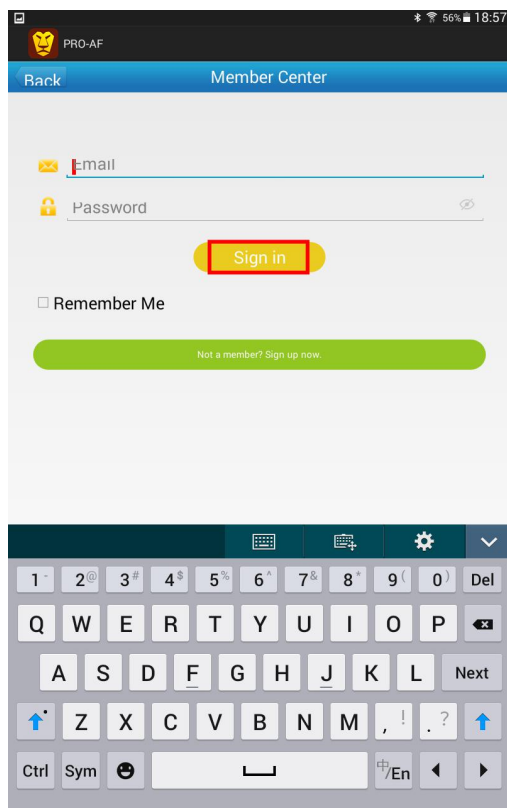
56% 18:57
PRO-AF
Back
Member Center
Email
Password
Sign in
Remember Me
Not a member? Sign up now.
1 - 2 @ 3 # 4 $ 5 % 6 ^ 7 & 8 * 9 ( 0 ) Del
Q W E R T Y U I O P
A S D F G H J K L Next
Z X C V B N M , ! . ?
Ctrl Sym 中/En